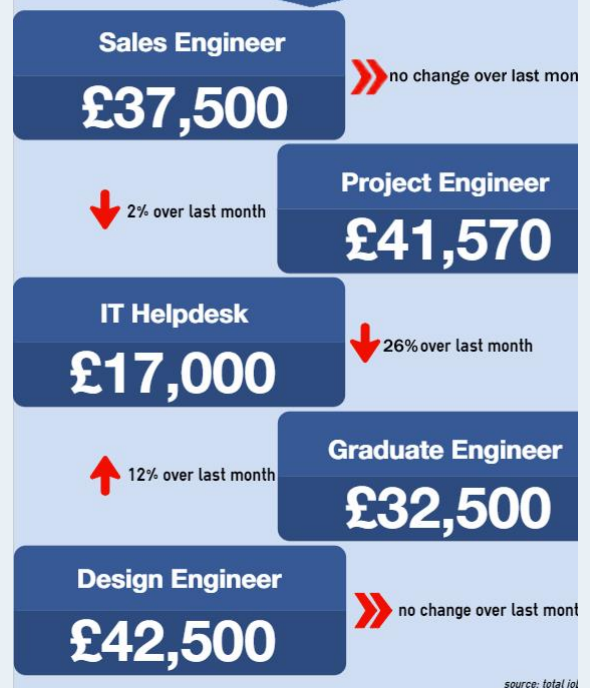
Sales Engineer
£37,500
no change over last mon

2% over last month
Project Engineer
£41,570

IT Helpdesk
£17,000
26% over last month

12% over last month
Graduate Engineer
£32,500

Design Engineer
£42,500
no change over last mont

source: total jol